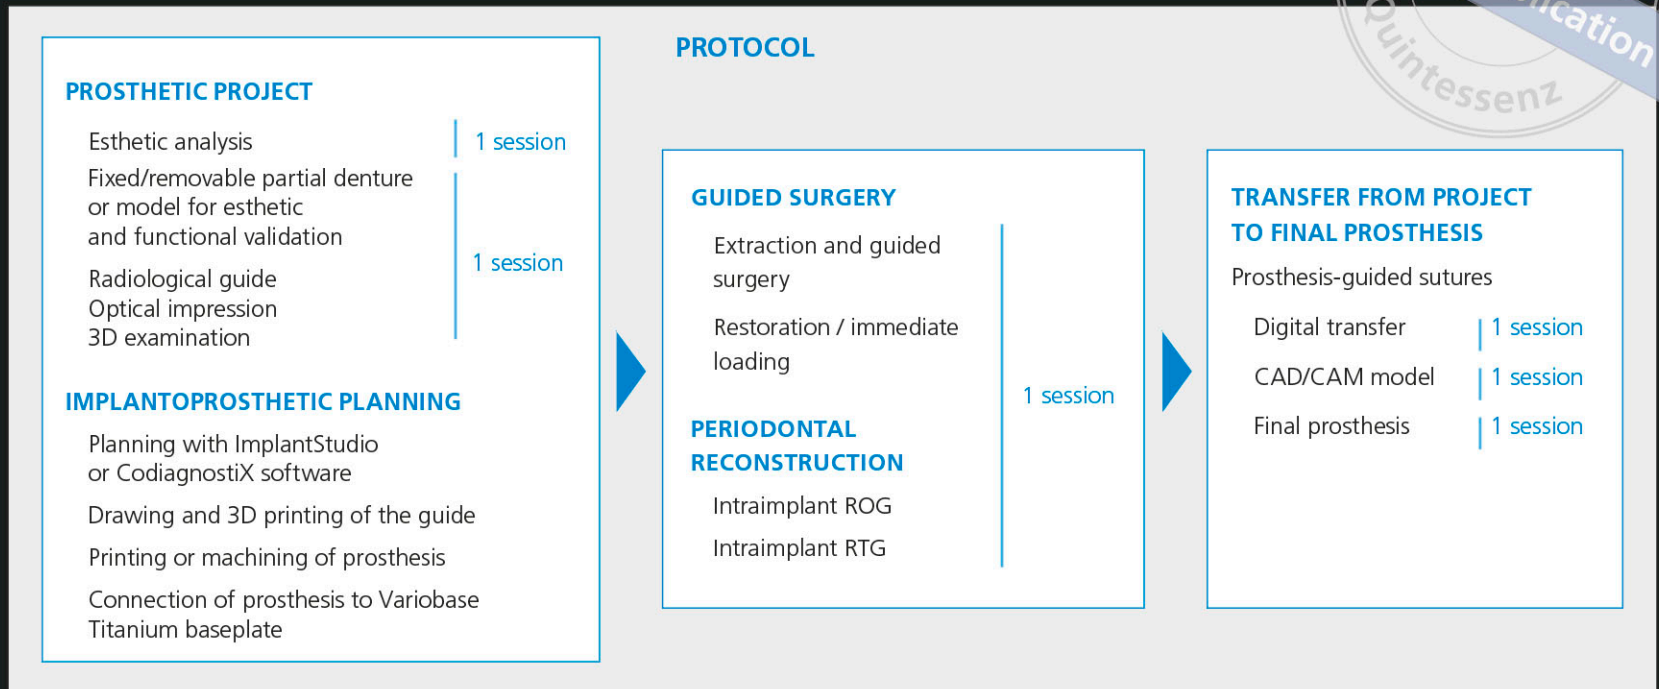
PROTOCOL

Quintessenz
ication

PROSTHETIC PROJECT

Esthetic analysis | 1 session

Fixed/removable partial denture or model for esthetic and functional validation

Radiological guide
Optical impression
3D examination | 1 session

IMPLANTOPROSTHETIC PLANNING

Planning with ImplantStudio or CodiagnostiX software

Drawing and 3D printing of the guide

Printing or machining of prosthesis

Connection of prosthesis to Variobase Titanium baseplate

GUIDED SURGERY

Extraction and guided surgery

Restoration / immediate loading

PERIODONTAL RECONSTRUCTION

Intraimplant ROG

Intraimplant RTG

1 session

TRANSFER FROM PROJECT TO FINAL PROSTHESIS

Prosthesis-guided sutures

Digital transfer | 1 session

CAD/CAM model | 1 session

Final prosthesis | 1 session